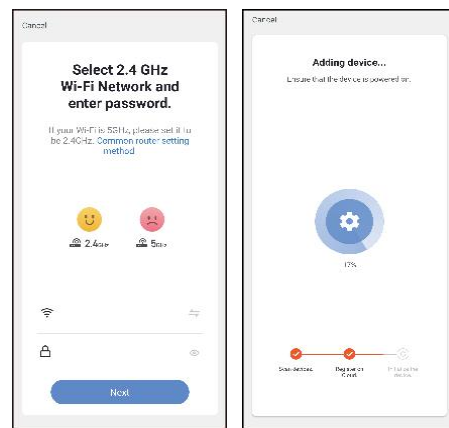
Cancel

Select 2.4 GHz Wi-Fi Network and enter password.

If your Wi-Fi is 5GHz, please set it to be 2.4GHz. Common router setting method

2.4GHz

5GHz

Next

Cancel

Adding device...

Ensure that the device is powered on.

12%

Scan devices.

Register on Cloud.

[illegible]